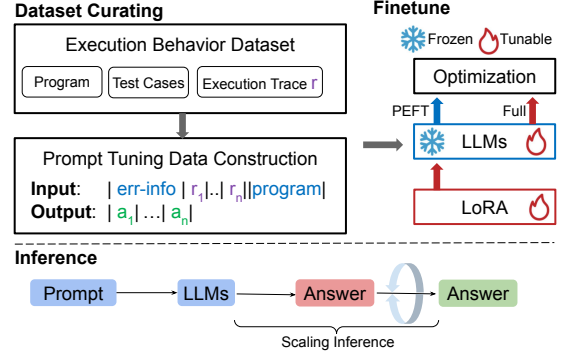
Dataset Curating

Execution Behavior Dataset

Program

Test Cases

Execution Trace r

Prompt Tuning Data Construction

Input: | err-info | $r_1$|..| $r_n$||program|

Output: | $a_1$| ...| $a_n$|

Finetune

Frozen

Tunable

Optimization

PEFT

Full

LLMs

LoRA

Inference

Prompt

LLMs

Answer

Answer

Scaling Inference